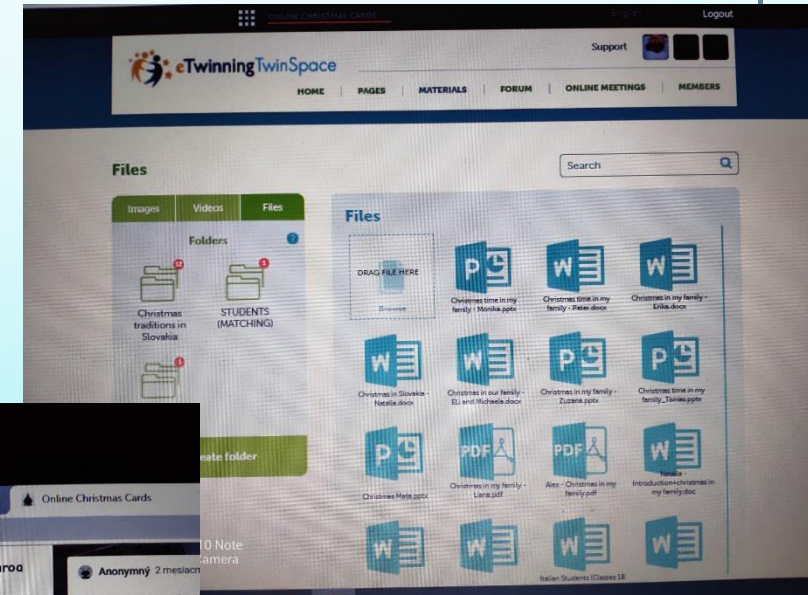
ONLINE CHRISTMAS CARDS

Logout

eTwinning TwinSpace

Support

HOME | PAGES | MATERIALS | FORUM | ONLINE MEETINGS | MEMBERS

Files

Search

Images | Videos | Files

Folders

12

Christmas traditions in Slovakia

1

STUDENTS (MATCHING)

1

eate folder

Files

DRAG FILE HERE

Browse

Christmas time in my family - Monika.pptx

Christmas time in my family - Peter.docx

Christmas in my family - Eliška.docx

Christmas in Slovakia - Natalia.docx

Christmas in our family - Eli and Michaela.docx

Christmas in my family - Zuzana.pptx

Christmas time in my family_Tomas.pptx

Christmas Mata.pptx

Christmas in my family - Liana.pdf

Alex - Christmas in my family.pdf

Natalia - Introduction+christmas in my family.doc

Italian Students (Classes 1B

Online Christmas Cards

0 Note

amera

Anonymný 2 mesiacn

roa